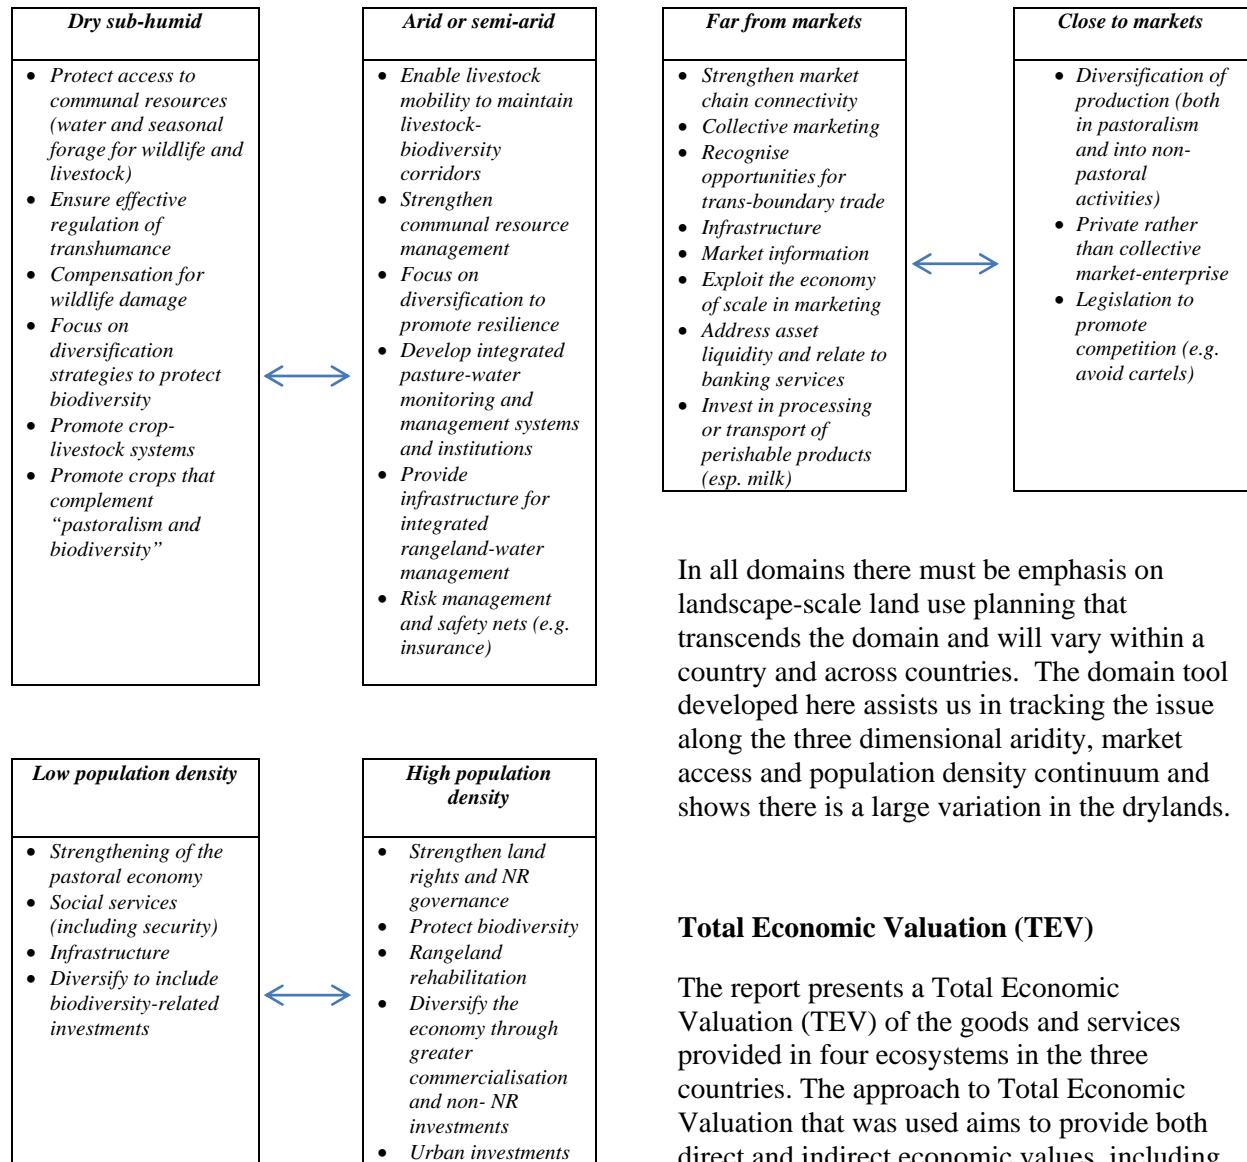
| Dry sub-humid |
|---|
| • Protect access to communal resources (water and seasonal forage for wildlife and livestock) • Ensure effective regulation of transhumance • Compensation for wildlife damage • Focus on diversification strategies to protect biodiversity • Promote crop-livestock systems • Promote crops that complement "pastoralism and biodiversity" |

| Arid or semi-arid |
|---|
| • Enable livestock mobility to maintain livestock-biodiversity corridors • Strengthen communal resource management • Focus on diversification to promote resilience • Develop integrated pasture-water monitoring and management systems and institutions • Provide infrastructure for integrated rangeland-water management • Risk management and safety nets (e.g. insurance) |

| Far from markets |
|---|
| • Strengthen market chain connectivity • Collective marketing • Recognise opportunities for trans-boundary trade • Infrastructure • Market information • Exploit the economy of scale in marketing • Address asset liquidity and relate to banking services • Invest in processing or transport of perishable products (esp. milk) |

| Close to markets |
|---|
| • Diversification of production (both in pastoralism and into non-pastoral activities) • Private rather than collective market-enterprise • Legislation to promote competition (e.g. avoid cartels) |

In all domains there must be emphasis on landscape-scale land use planning that transcends the domain and will vary within a country and across countries. The domain tool developed here assists us in tracking the issue along the three dimensional aridity, market access and population density continuum and shows there is a large variation in the drylands.

| Low population density |
|---|
| • Strengthening of the pastoral economy • Social services (including security) • Infrastructure • Diversify to include biodiversity-related investments |

| High population density |
|---|
| • Strengthen land rights and NR governance • Protect biodiversity • Rangeland rehabilitation • Diversify the economy through greater commercialisation and non- NR investments • Urban investments |

**Total Economic Valuation (TEV)**

The report presents a Total Economic Valuation (TEV) of the goods and services provided in four ecosystems in the three countries. The approach to Total Economic Valuation that was used aims to provide both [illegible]